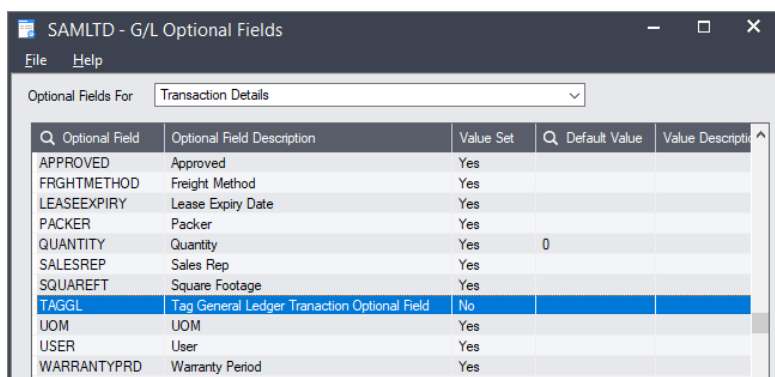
SAMLTD - G/L Optional Fields

File Help

Optional Fields For Transaction Details

| Optional Field | Optional Field Description | Value Set | Default Value | Value Descriptio |
|---|---|---|---|---|
| APPROVED | Approved | Yes | | |
| FRGHTMETHOD | Freight Method | Yes | | |
| LEASEEXPIRY | Lease Expiry Date | Yes | | |
| PACKER | Packer | Yes | | |
| QUANTITY | Quantity | Yes | 0 | |
| SALESREP | Sales Rep | Yes | | |
| SQUAREFT | Square Footage | Yes | | |
| TAGGL | Tag General Ledger Tranaction Optional Field | No | | |
| UOM | UOM | Yes | | |
| USER | User | Yes | | |
| WARRANTYPRD | Warranty Period | Yes | | |